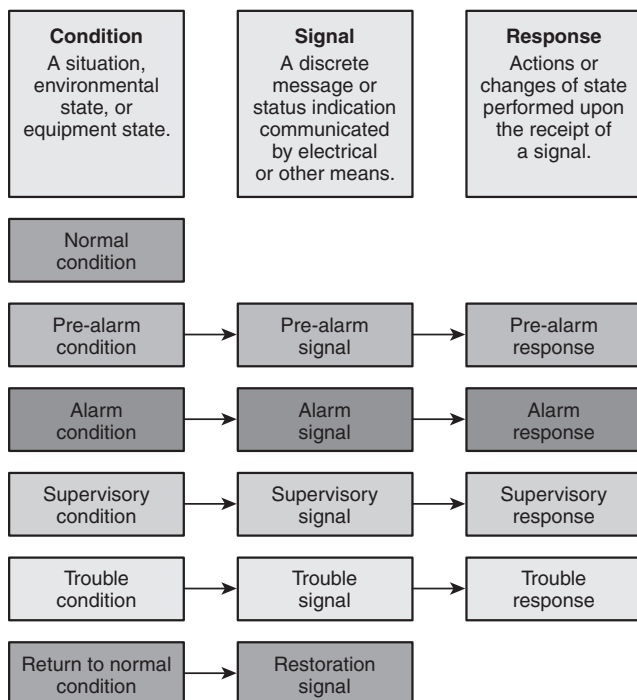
**Condition**
A situation, environmental state, or equipment state.

**Signal**
A discrete message or status indication communicated by electrical or other means.

**Response**
Actions or changes of state performed upon the receipt of a signal.

Normal condition

Pre-alarm condition → Pre-alarm signal → Pre-alarm response

Alarm condition → Alarm signal → Alarm response

Supervisory condition → Supervisory signal → Supervisory response

Trouble condition → Trouble signal → Trouble response

Return to normal condition → Restoration signal